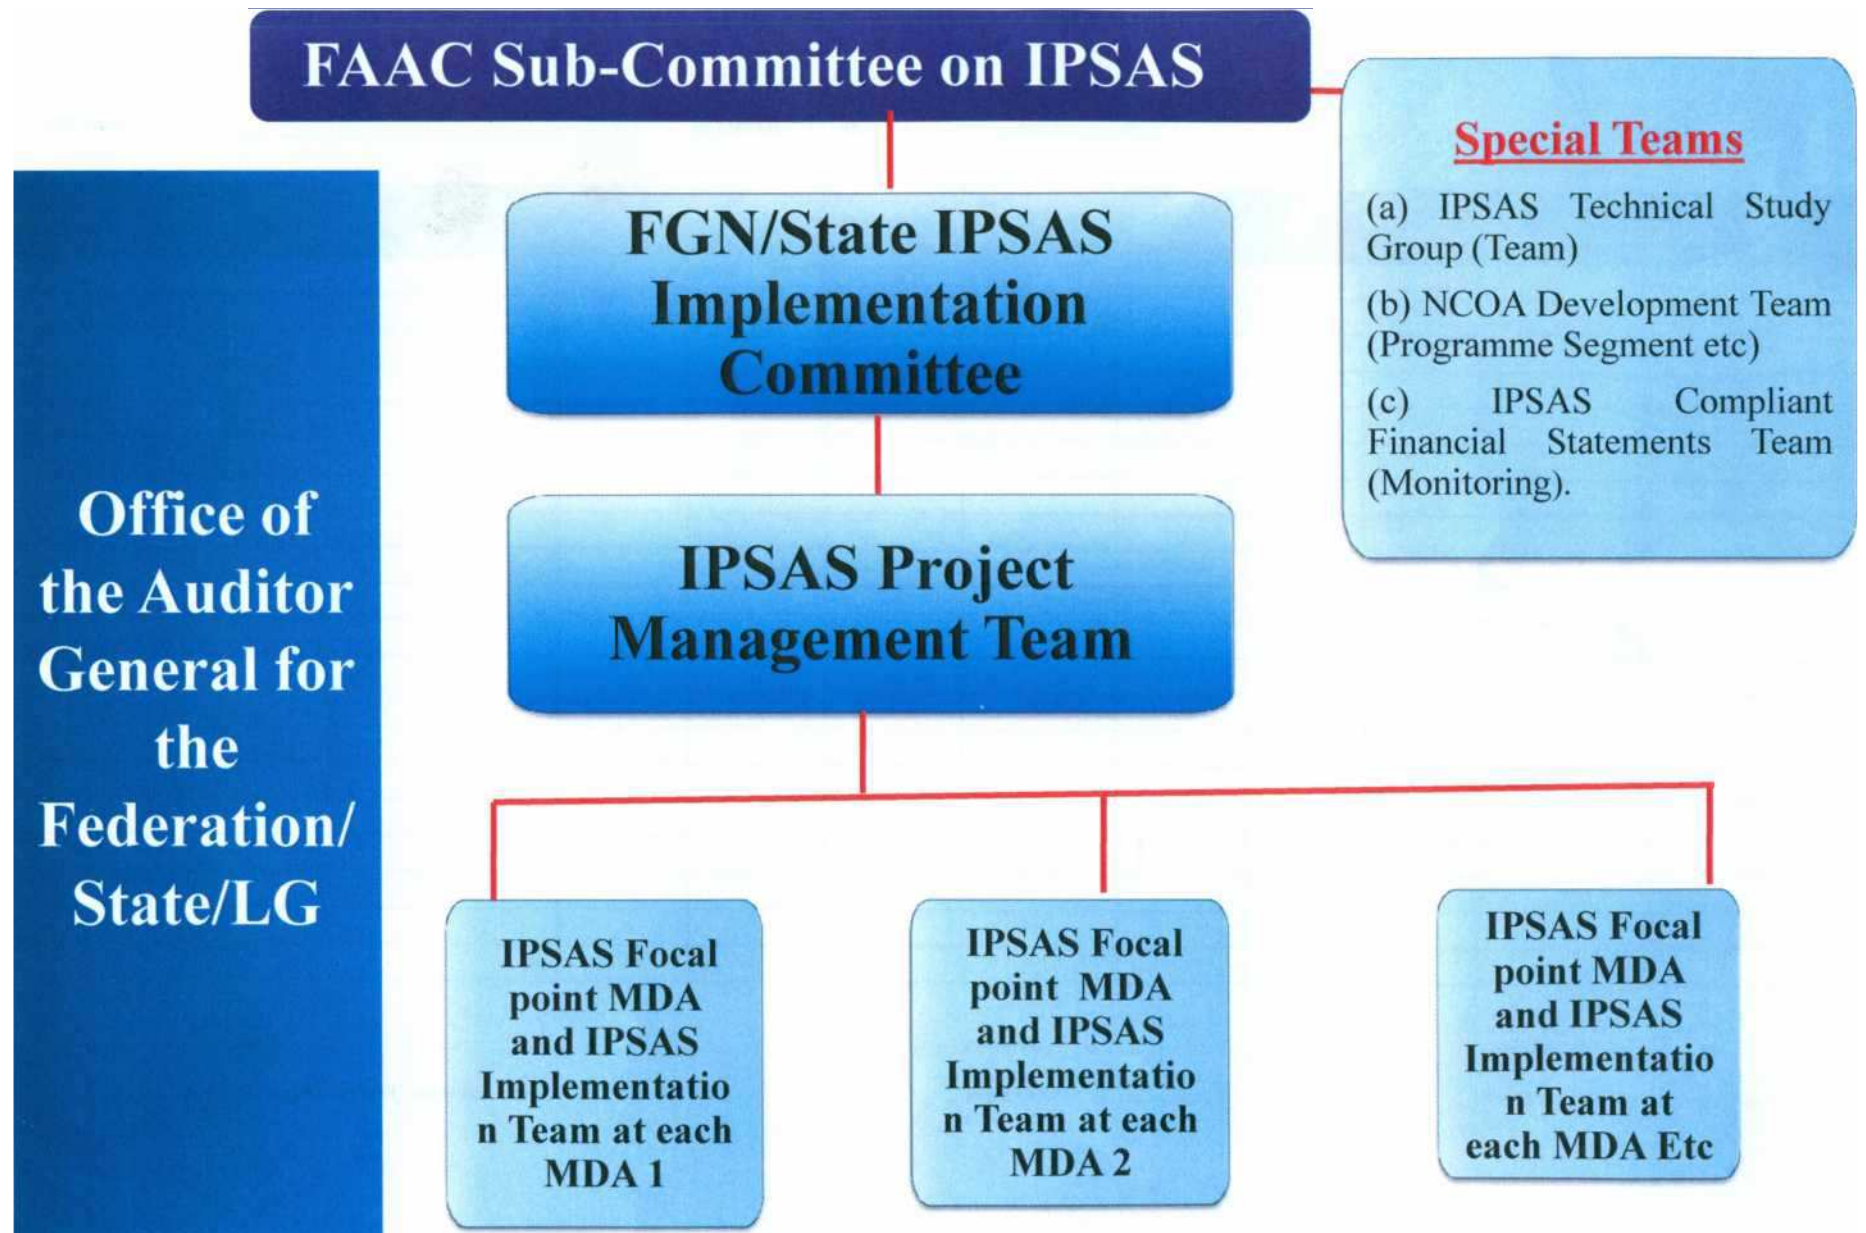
FAAC Sub-Committee on IPSAS

Office of the Auditor General for the Federation/ State/LG

FGN/State IPSAS Implementation Committee

Special Teams

(a) IPSAS Technical Study Group (Team)

(b) NCOA Development Team (Programme Segment etc)

(c) IPSAS Compliant Financial Statements Team (Monitoring).

IPSAS Project Management Team

IPSAS Focal point MDA and IPSAS Implementation Team at each MDA 1

IPSAS Focal point MDA and IPSAS Implementation Team at each MDA 2

IPSAS Focal point MDA and IPSAS Implementation Team at each MDA Etc